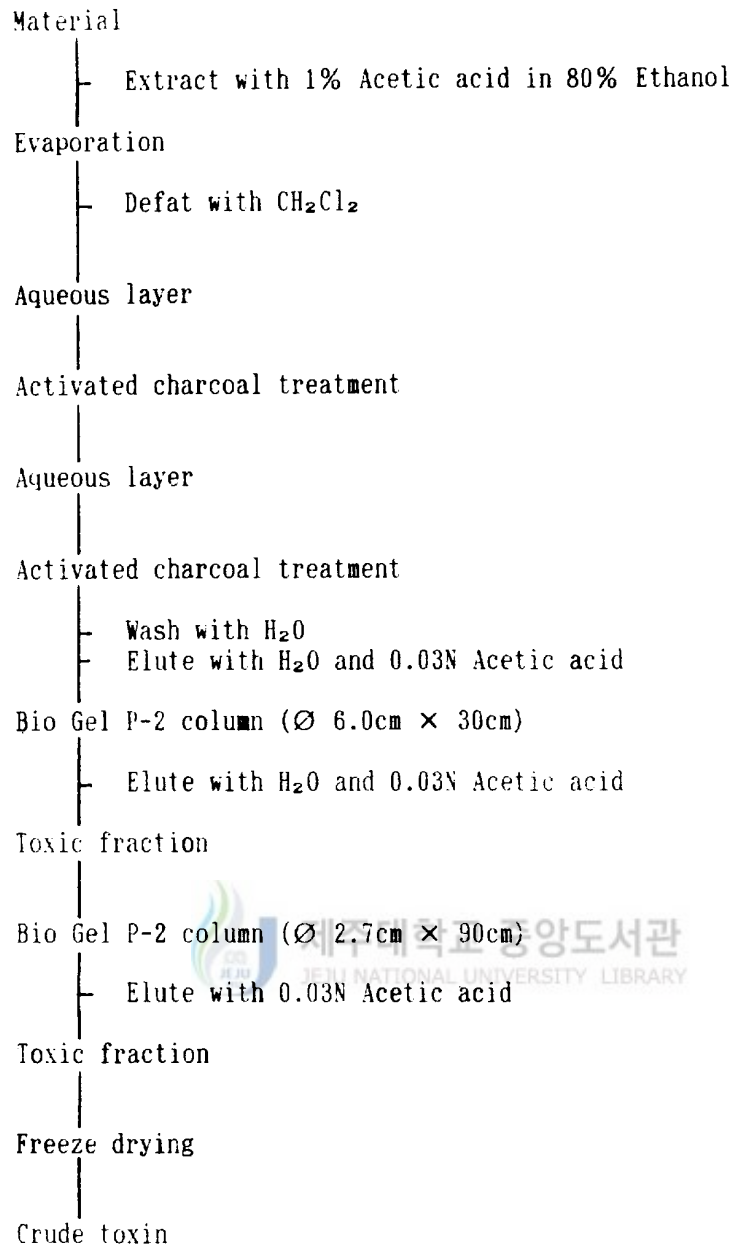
Material

Extract with 1% Acetic acid in 80% Ethanol

Evaporation

Defat with $CH_2Cl_2$

Aqueous layer

Activated charcoal treatment

Aqueous layer

Activated charcoal treatment

Wash with $H_2O$
Elute with $H_2O$ and 0.03N Acetic acid

Bio Gel P-2 column (Ø 6.0cm × 30cm)

Elute with $H_2O$ and 0.03N Acetic acid

Toxic fraction

Bio Gel P-2 column (Ø 2.7cm × 90cm)

제주대학교 중앙도서관
JEJU NATIONAL UNIVERSITY LIBRARY

Elute with 0.03N Acetic acid

Toxic fraction

Freeze drying

Crude toxin